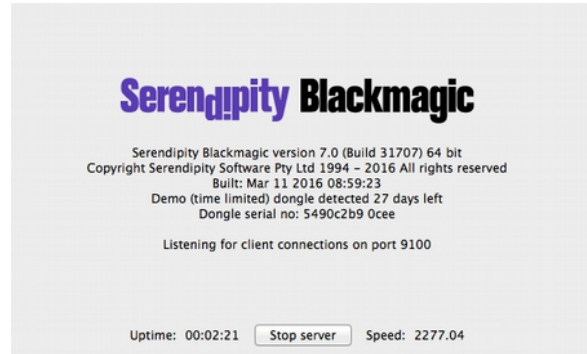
Serendipity Blackmagic

Serendipity Blackmagic version 7.0 (Build 31707) 64 bit
Copyright Serendipity Software Pty Ltd 1994 – 2016 All rights reserved
Built: Mar 11 2016 08:59:23
Demo (time limited) dongle detected 27 days left
Dongle serial no: 5490c2b9 0cee

Listening for client connections on port 9100

Uptime: 00:02:21 Stop server Speed: 2277.04